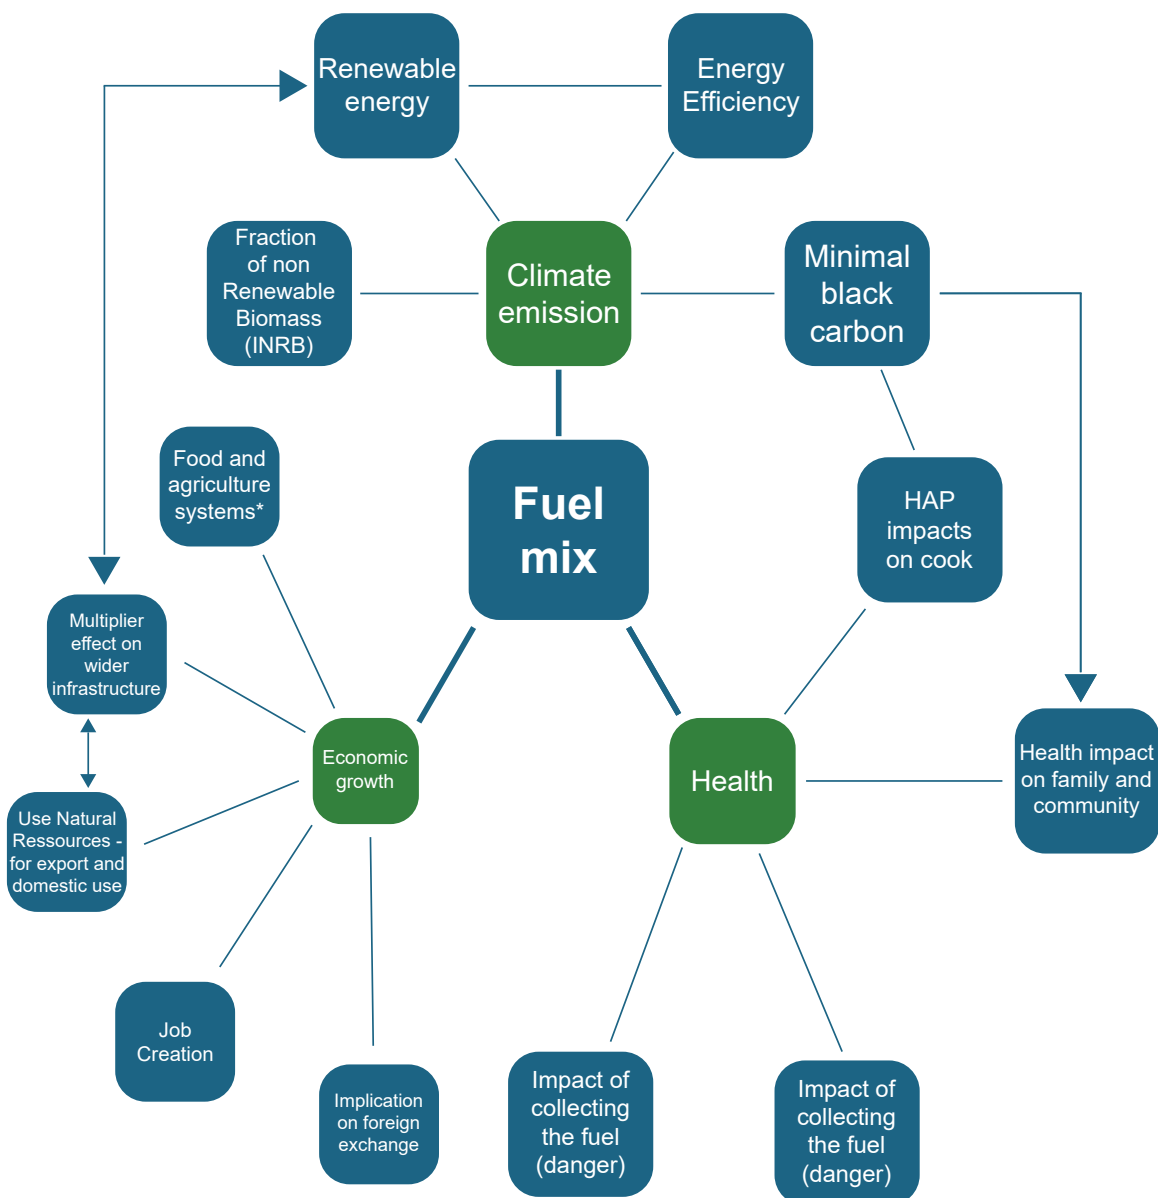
Renewable energy

Energy Efficiency

Fraction of non Renewable Biomass (INRB)

Climate emission

Minimal black carbon

Food and agriculture systems*

Fuel mix

HAP impacts on cook

Multiplier effect on wider infrastructure

Economic growth

Health

Health impact on family and community

Use Natural Ressources - for export and domestic use

Job Creation

Implication on foreign exchange

Impact of collecting the fuel (danger)

Impact of collecting the fuel (danger)